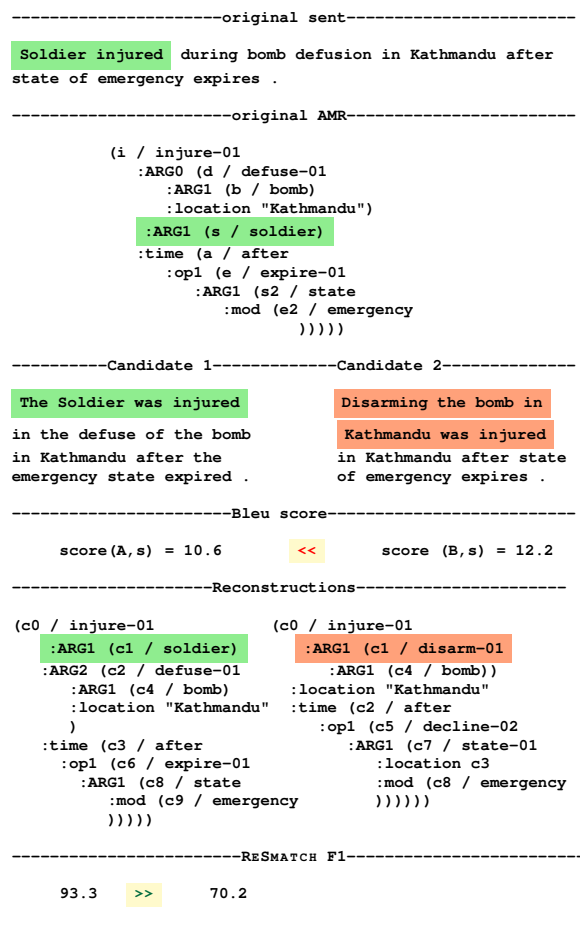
----------------------original sent----------------------

Soldier injured during bomb defusion in Kathmandu after state of emergency expires .

----------------------original AMR----------------------

(i / injure-01
:ARG0 (d / defuse-01
:ARG1 (b / bomb)
:location "Kathmandu")
:ARG1 (s / soldier)
:time (a / after
:op1 (e / expire-01
:ARG1 (s2 / state
:mod (e2 / emergency
)))))

----------Candidate 1------------Candidate 2------------

The Soldier was injured in the defuse of the bomb in Kathmandu after the emergency state expired .

Disarming the bomb in Kathmandu was injured in Kathmandu after state of emergency expires .

----------------------Bleu score----------------------

score(A,s) = 10.6 << score (B,s) = 12.2

--------------------Reconstructions--------------------

(c0 / injure-01
:ARG1 (c1 / soldier)
:ARG2 (c2 / defuse-01
:ARG1 (c4 / bomb)
:location "Kathmandu"
)
:time (c3 / after
:op1 (c6 / expire-01
:ARG1 (c8 / state
:mod (c9 / emergency
)))))

(c0 / injure-01
:ARG1 (c1 / disarm-01
:ARG1 (c4 / bomb))
:location "Kathmandu"
:time (c2 / after
:op1 (c5 / decline-02
:ARG1 (c7 / state-01
:location c3
:mod (c8 / emergency
))))))

----------------------ReSmatch F1----------------------

93.3 >> 70.2